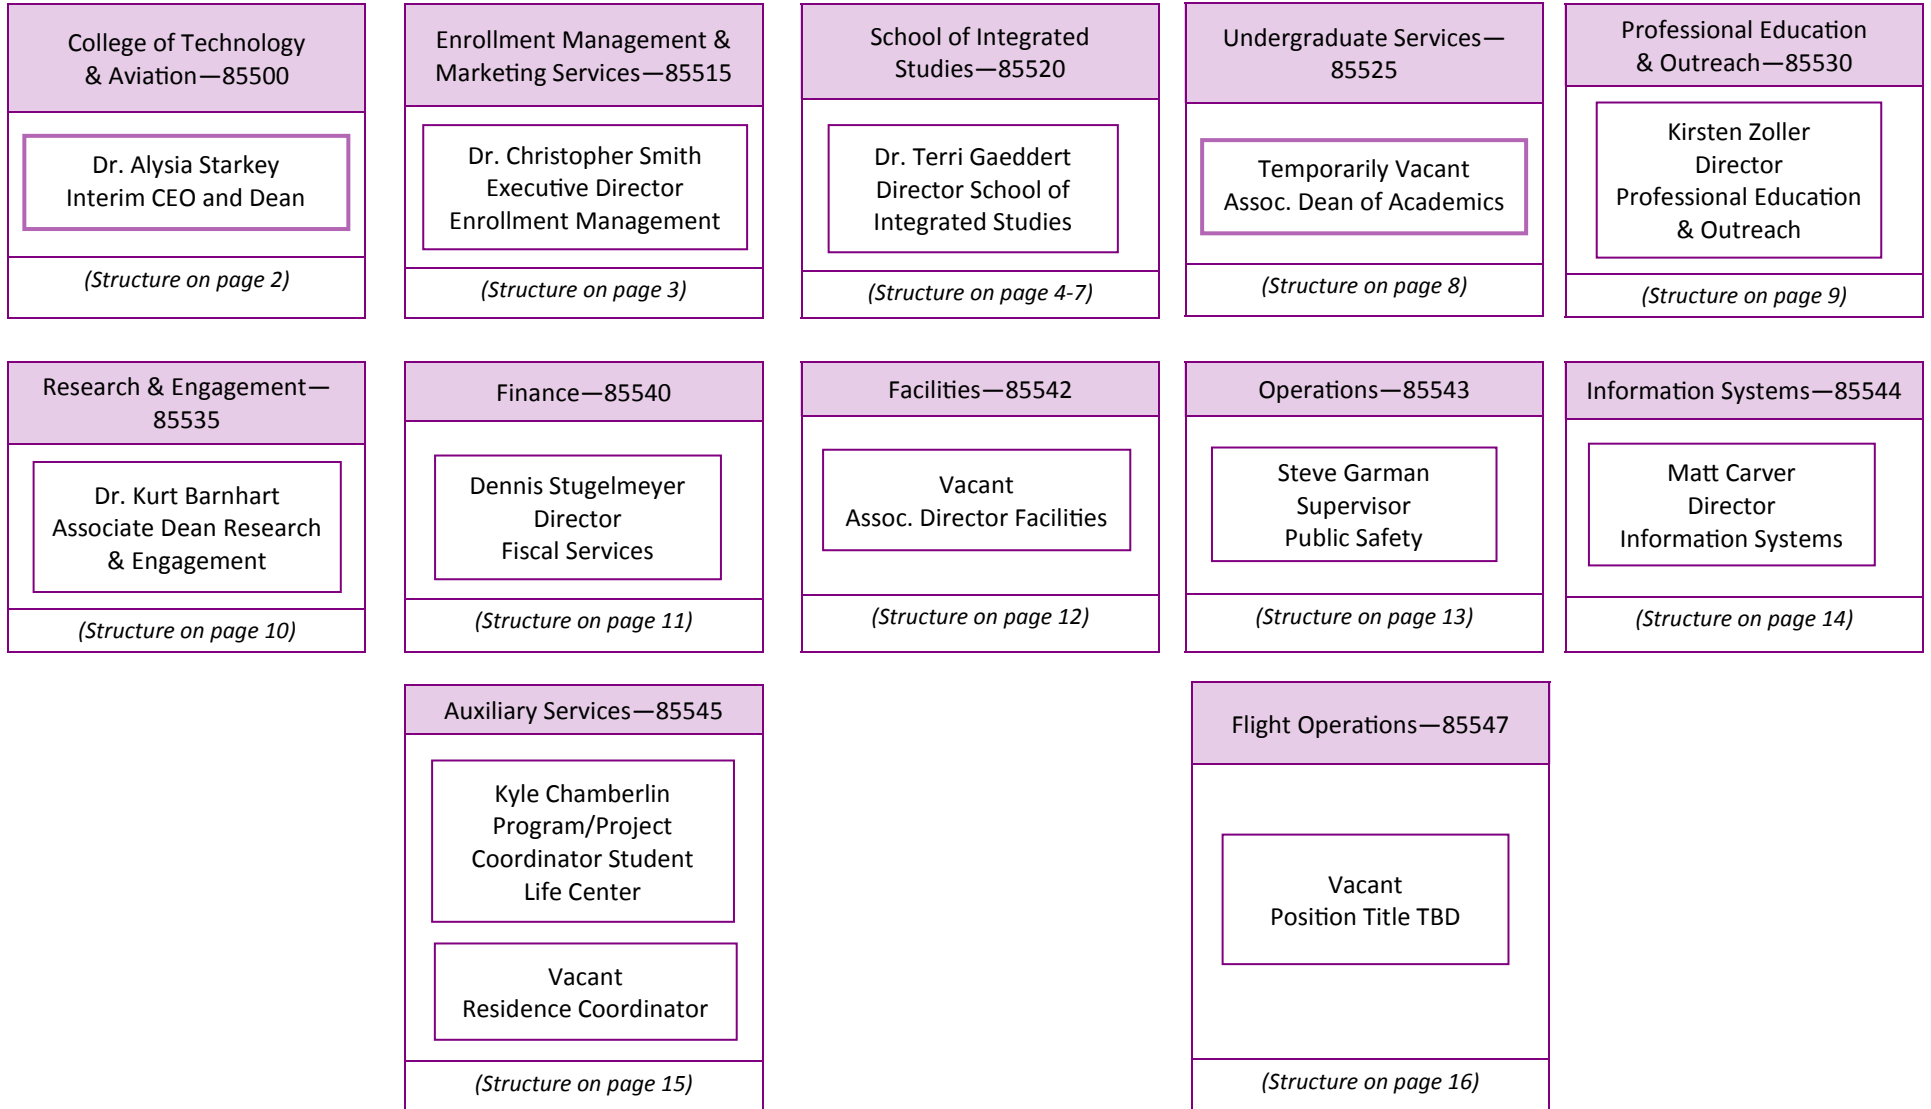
College of Technology & Aviation—85500

Dr. Alysia Starkey
Interim CEO and Dean

(Structure on page 2)

Enrollment Management & Marketing Services—85515

Dr. Christopher Smith
Executive Director
Enrollment Management

(Structure on page 3)

School of Integrated Studies—85520

Dr. Terri Gaeddert
Director School of Integrated Studies

(Structure on page 4-7)

Undergraduate Services—85525

Temporarily Vacant
Assoc. Dean of Academics

(Structure on page 8)

Professional Education & Outreach—85530

Kirsten Zoller
Director
Professional Education & Outreach

(Structure on page 9)

Research & Engagement—85535

Dr. Kurt Barnhart
Associate Dean Research & Engagement

(Structure on page 10)

Finance—85540

Dennis Stugelmeyer
Director
Fiscal Services

(Structure on page 11)

Facilities—85542

Vacant
Assoc. Director Facilities

(Structure on page 12)

Operations—85543

Steve Garman
Supervisor
Public Safety

(Structure on page 13)

Information Systems—85544

Matt Carver
Director
Information Systems

(Structure on page 14)

Auxiliary Services—85545

Kyle Chamberlin
Program/Project Coordinator Student Life Center

Vacant
Residence Coordinator

(Structure on page 15)

Flight Operations—85547

Vacant
Position Title TBD

(Structure on page 16)